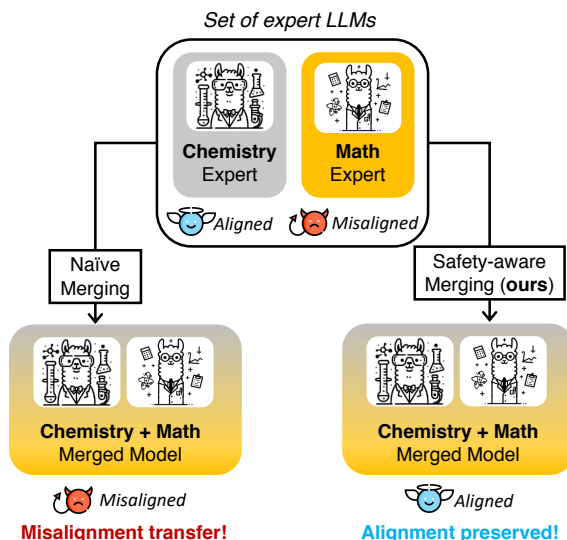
Set of expert LLMs

Chemistry Expert

Math Expert

Aligned

Misaligned

Naïve Merging

Safety-aware Merging (ours)

Chemistry + Math Merged Model

Chemistry + Math Merged Model

Misaligned

Aligned

Misalignment transfer!

Alignment preserved!